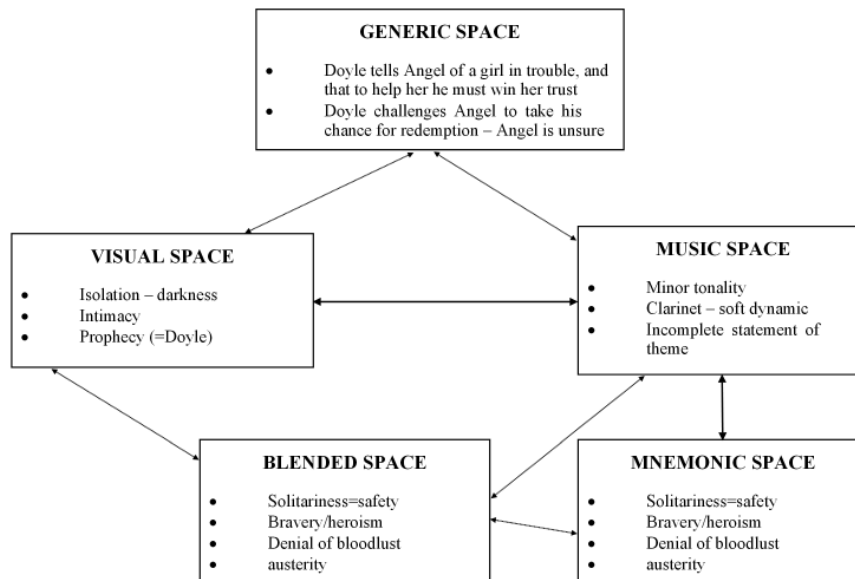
GENERIC SPACE

- Doyle tells Angel of a girl in trouble, and that to help her he must win her trust
- Doyle challenges Angel to take his chance for redemption – Angel is unsure

VISUAL SPACE

- Isolation – darkness
- Intimacy
- Prophecy (=Doyle)

MUSIC SPACE

- Minor tonality
- Clarinet – soft dynamic
- Incomplete statement of theme

BLENDED SPACE

- Solitariness=safety
- Bravery/heroism
- Denial of bloodlust
- austerity

MNEMONIC SPACE

- Solitariness=safety
- Bravery/heroism
- Denial of bloodlust
- austerity